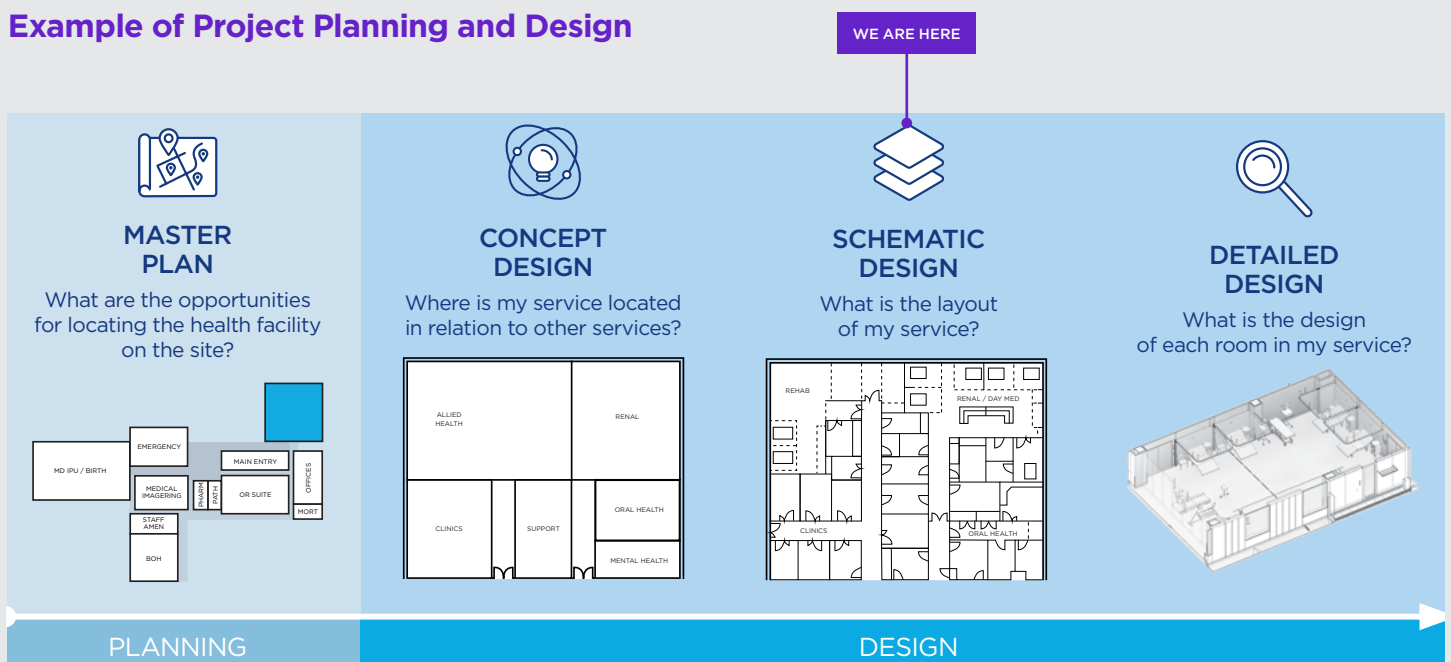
Example of Project Planning and Design

WE ARE HERE

MASTER PLAN

What are the opportunities for locating the health facility on the site?

EMERGENCY

MD IPU / BIRTH

MAIN ENTRY

MEDICAL IMAGERING

PHARM

PATH

OR SUITE

OFFICES

MORT

STAFF AMEN

BOH

CONCEPT DESIGN

Where is my service located in relation to other services?

ALLIED HEALTH

RENAL

CLINICS

SUPPORT

ORAL HEALTH

MENTAL HEALTH

SCHEMATIC DESIGN

What is the layout of my service?

REHAB

RENAL / DAY MED

CLINICS

ORAL HEALTH

DETAILED DESIGN

What is the design of each room in my service?

PLANNING

DESIGN